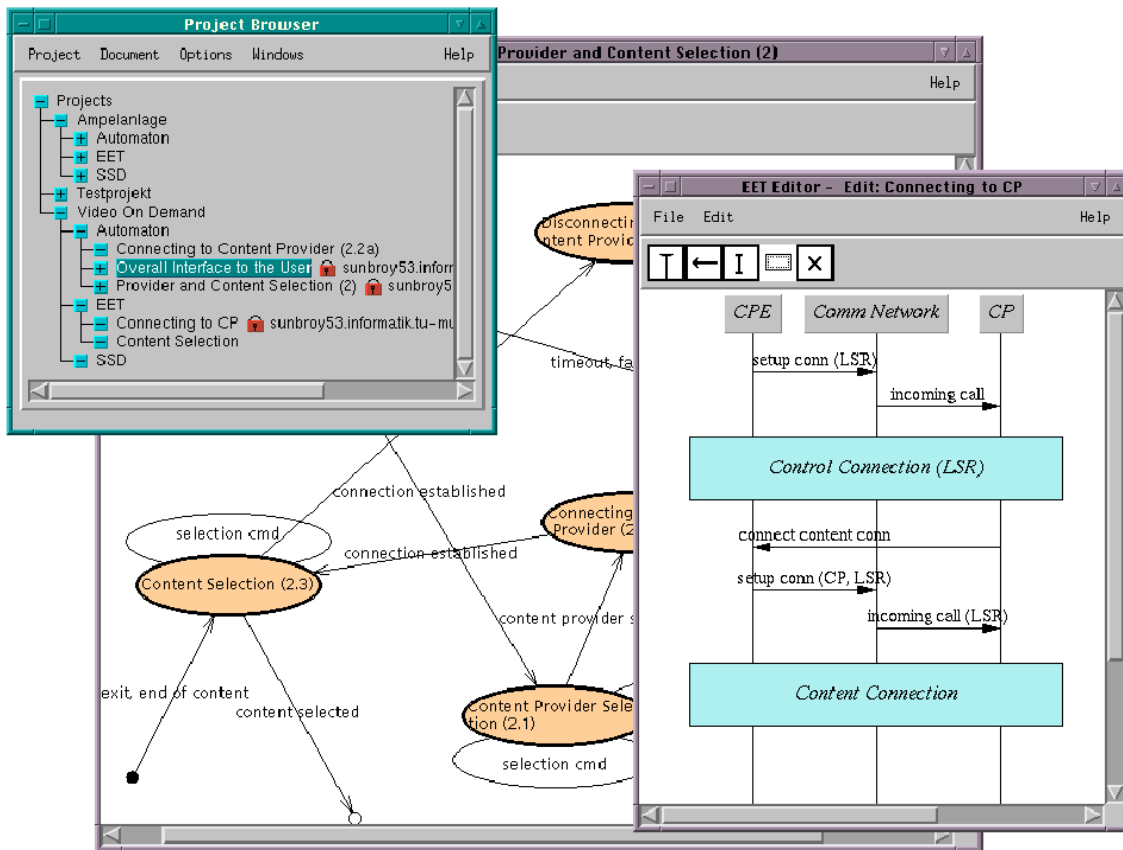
Project Browser

Project Document Options Windows Help

Projects
Ampelanlage
Automaton
EET
SSD
Testprojekt
Video On Demand
Automaton
Connecting to Content Provider (2.2a)
Overall Interface to the User sunbroy53.inform
Provider and Content Selection (2) sunbroy5
EET
Connecting to CP sunbroy53.informatik.tu-mu
Content Selection
SSD

Provider and Content Selection (2)

Help

Disconnecti
ntent Provid

timeout fa

connection established

selection cmd

connection established

Connecting
Provider (2

Content Selection (2.3)

content provider s

exit, end of content

content selected

Content Provider Sele
tion (2.1)

selection cmd

EET Editor - Edit: Connecting to CP

File Edit Help

CPE
Comm Network
CP

setup conn (LSR)

incoming call

Control Connection (LSR)

connect content conn

setup conn (CP, LSR)

incoming call (LSR)

Content Connection